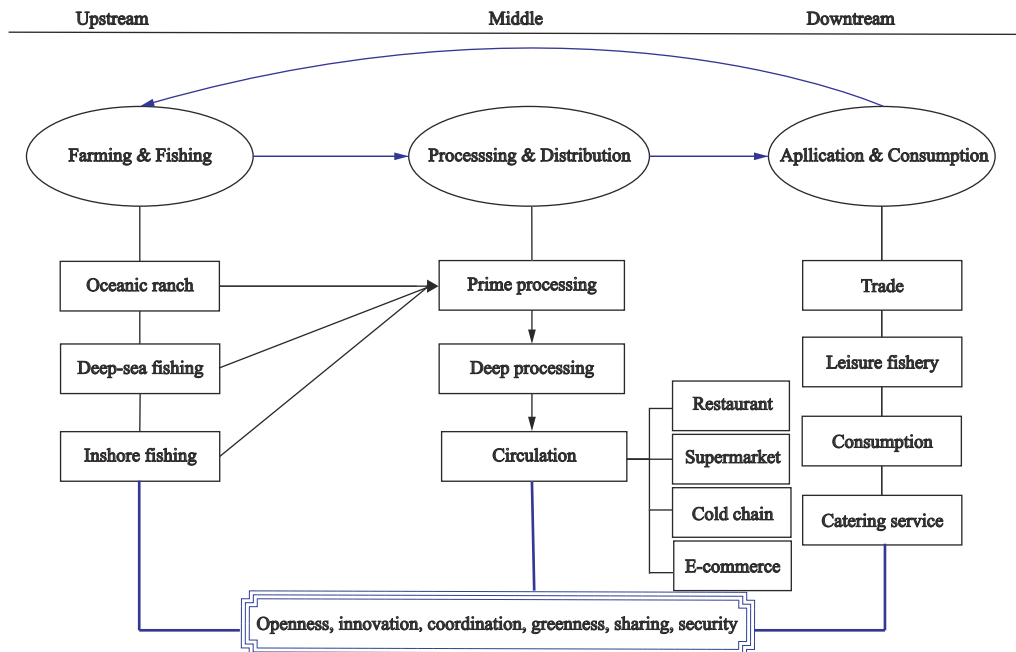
Upstream

Middle

Downtream

Farming & Fishing

Processsing & Distribution

Apllication & Consumption

Oceanic ranch

Deep-sea fishing

Inshore fishing

Prime processing

Deep processing

Circulation

Restaurant

Supermarket

Cold chain

E-commerce

Trade

Leisure fishery

Consumption

Catering service

Openness, innovation, coordination, greenness, sharing, security